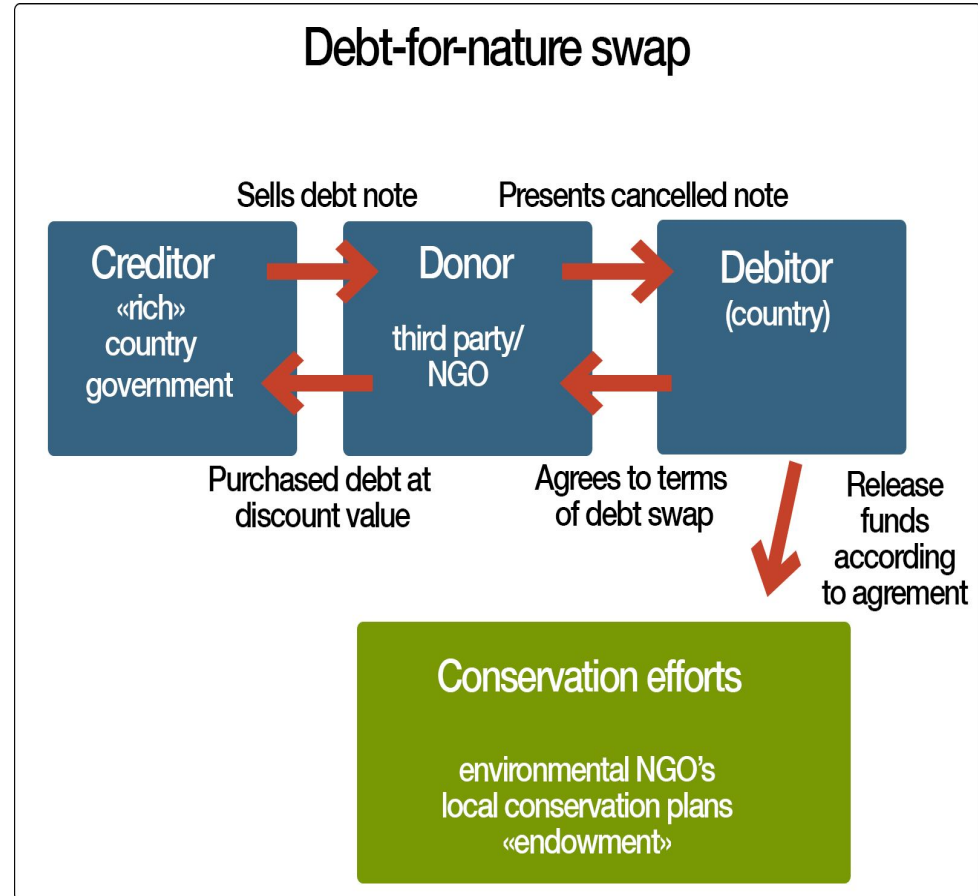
Debt-for-nature swap

Sells debt note

Presents cancelled note

Creditor
«rich»
country
government

Donor
third party/
NGO

Debitor
(country)

Purchased debt at discount value

Agrees to terms of debt swap

Release funds according to agrement

Conservation efforts
environmental NGO's
local conservation plans
«endowment»